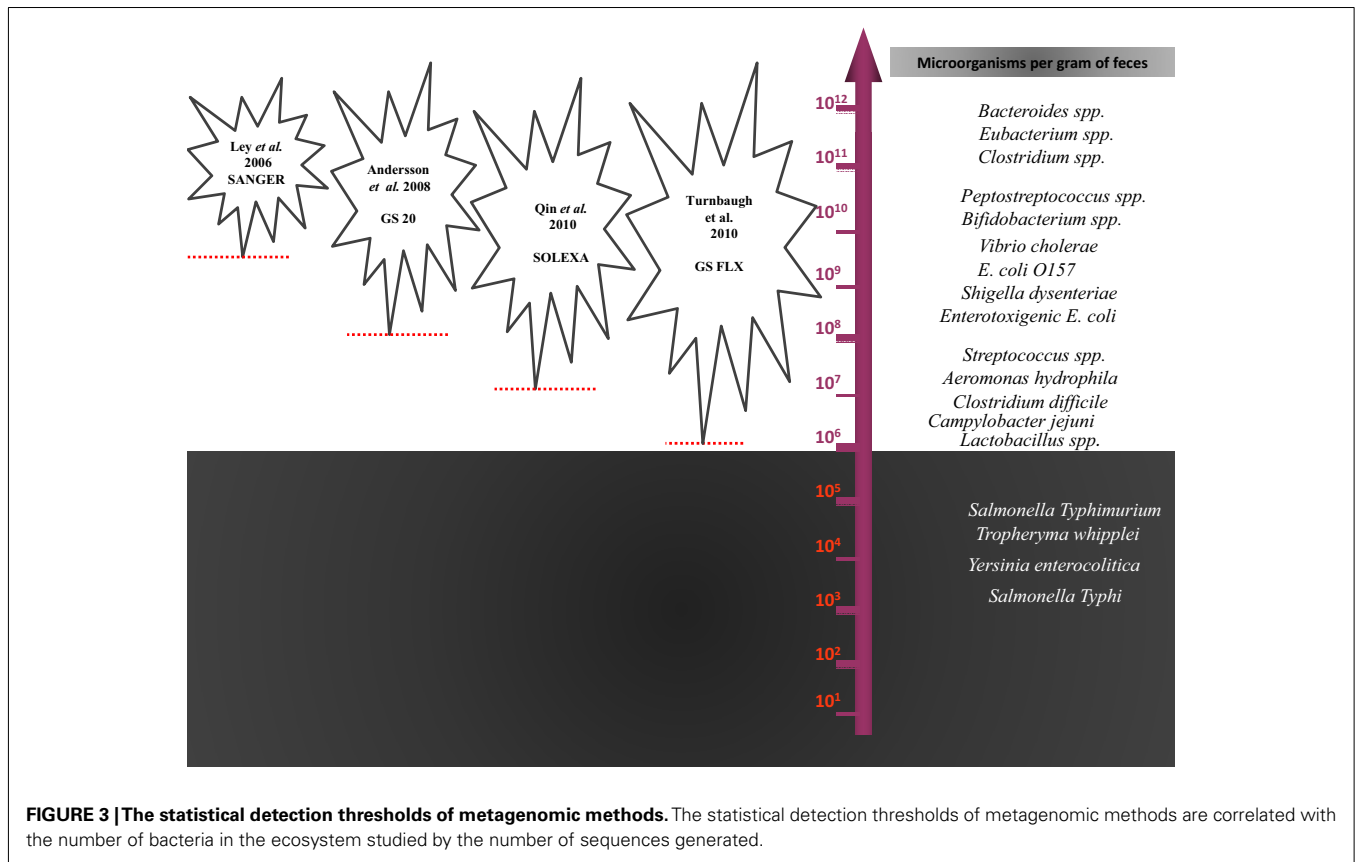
Ley *et al.* 2006 SANGER

Andersson *et al.* 2008 GS 20

Qin *et al.* 2010 SOLEXA

Turnbaugh et al. 2010 GS FLX

Microorganisms per gram of feces

$10^{12}$ Bacteroides spp.
Eubacterium spp.
$10^{11}$ Clostridium spp.
Peptostreptococcus spp.
$10^{10}$ Bifidobacterium spp.
Vibrio cholerae
$10^{9}$ E. coli O157
Shigella dysenteriae
$10^{8}$ Enterotoxigenic E. coli
Streptococcus spp.
$10^{7}$ Aeromonas hydrophila
Clostridium difficile
Campylobacter jejuni
$10^{6}$ Lactobacillus spp.
$10^{5}$ Salmonella Typhimurium
Tropheryma whipplei
$10^{4}$ Yersinia enterocolitica
$10^{3}$ Salmonella Typhi
$10^{2}$
$10^{1}$

**FIGURE 3 | The statistical detection thresholds of metagenomic methods.** The statistical detection thresholds of metagenomic methods are correlated with the number of bacteria in the ecosystem studied by the number of sequences generated.